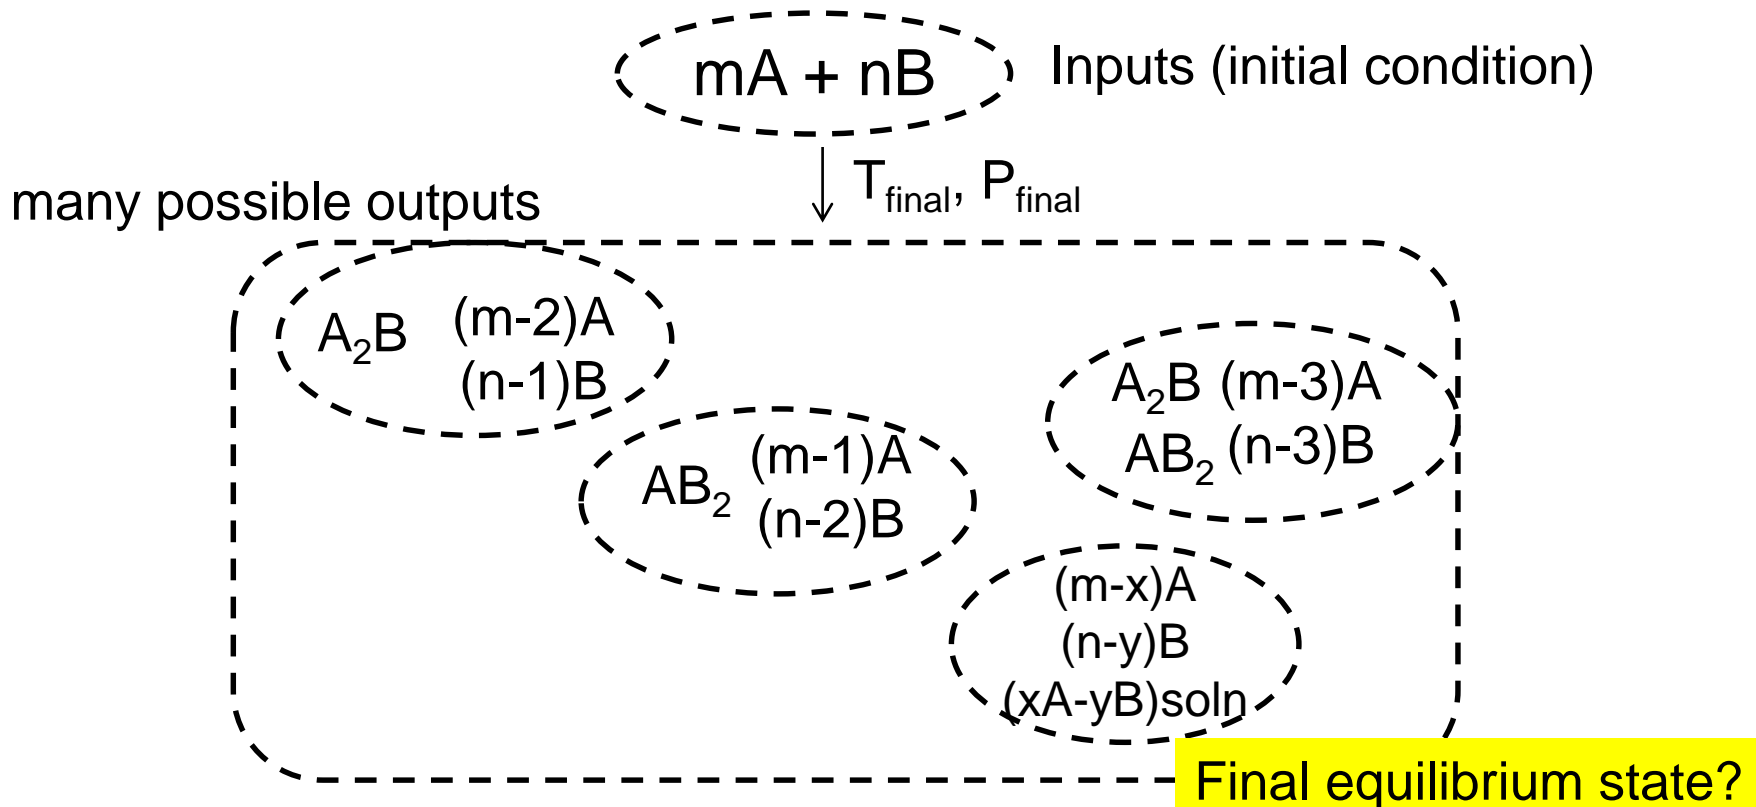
mA + nB Inputs (initial condition)

$T_{final}$, $P_{final}$

many possible outputs

$A_2B$ (m-2)A (n-1)B

$AB_2$ (m-1)A (n-2)B

$A_2B$ (m-3)A $AB_2$ (n-3)B

(m-x)A (n-y)B (xA-yB)soln

Final equilibrium state?